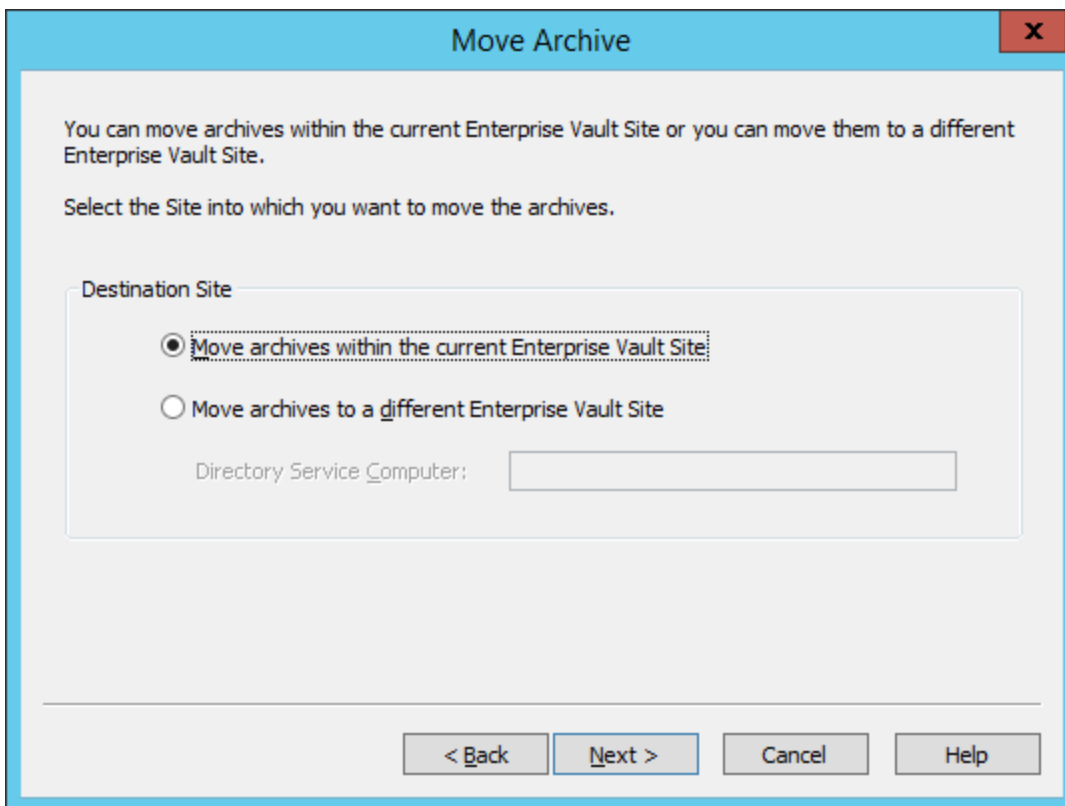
Move Archive

x

You can move archives within the current Enterprise Vault Site or you can move them to a different Enterprise Vault Site.

Select the Site into which you want to move the archives.

Destination Site

Move archives within the current Enterprise Vault Site

Move archives to a different Enterprise Vault Site

Directory Service Computer:

< Back

Next >

Cancel

Help